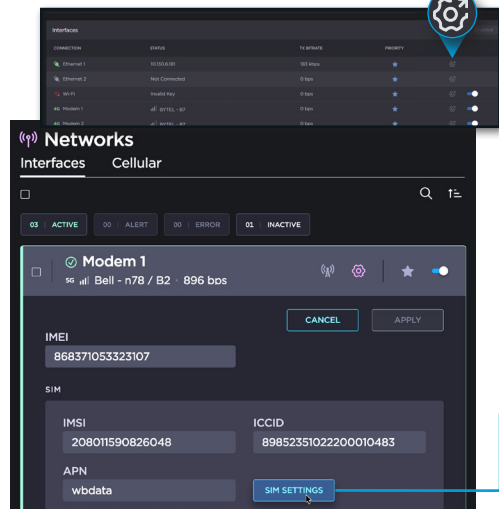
Interfaces

| CONNECTION | STATUS | TX BITRATE | PRIORITY |
|---|---|---|---|
| Ethernet 1 | 10.130.6.180 | 193 kbps | |
| Ethernet 2 | Not Connected | 0 bps | |
| Wi-Fi | Invalid Key | 0 bps | |
| Modem 1 | BYTEL - B7 | 0 bps | |
| Modem 2 | BYTEL - B7 | 0 bps | |

Networks

Interfaces Cellular

03 ACTIVE 00 ALERT 00 ERROR 01 INACTIVE

Modem 1

5G Bell - n78 / B2 · 896 bps

CANCEL APPLY

IMEI

868371053323107

SIM

IMSI

208011590826048

ICCID

89852351022200010483

APN

wbdata

SIM SETTINGS